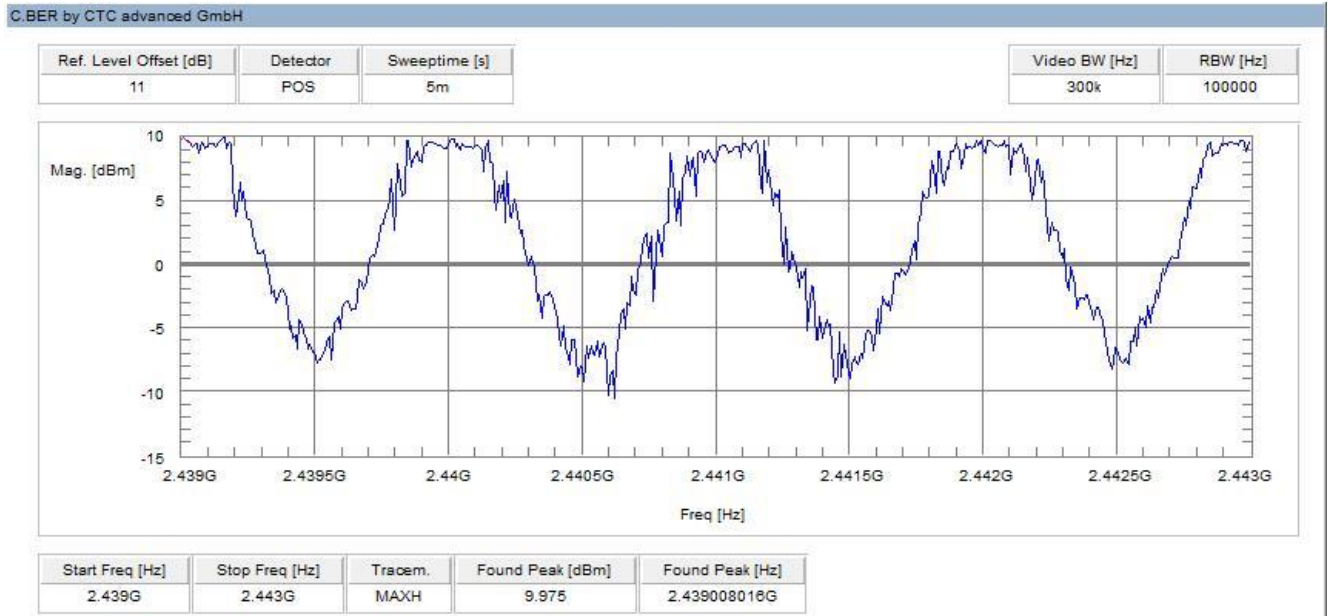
C.BER by CTC advanced GmbH

| Ref. Level Offset [dB] | Detector | Sweeptime [s] |
|---|---|---|
| 11 | POS | 5m |

| Video BW [Hz] | RBW [Hz] |
|---|---|
| 300k | 100000 |

Mag. [dBm]

10
5
0
-5
-10
-15

2.439G 2.4395G 2.44G 2.4405G 2.441G 2.4415G 2.442G 2.4425G 2.443G

Freq [Hz]

| Start Freq [Hz] | Stop Freq [Hz] | Tracem. | Found Peak [dBm] | Found Peak [Hz] |
|---|---|---|---|---|
| 2.439G | 2.443G | MAXH | 9.975 | 2.439008016G |